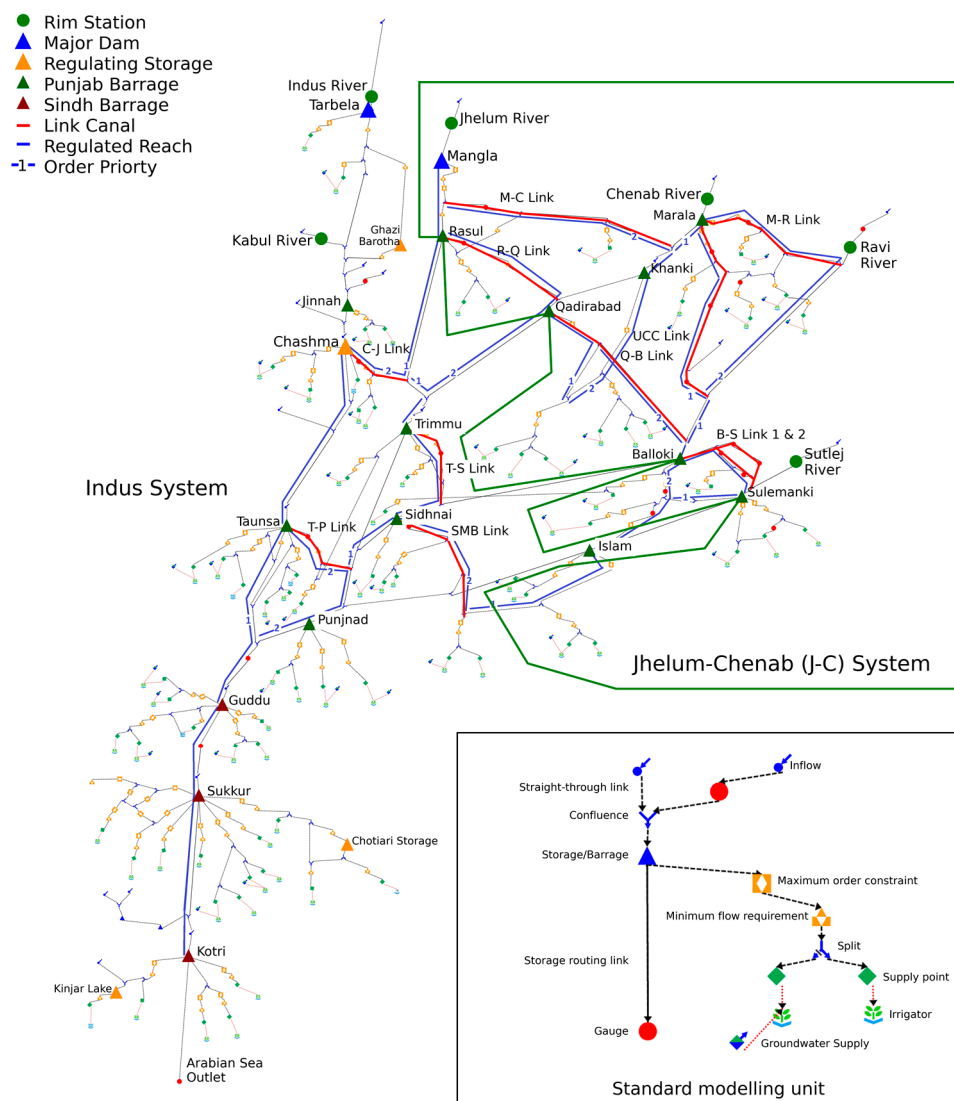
Rim Station
Major Dam
Regulating Storage
Punjab Barrage
Sindh Barrage
Link Canal
Regulated Reach
1 Order Priorty

Indus River
Tarbela
Jhelum River
Mangla
M-C Link
Chenab River
Marala
M-R Link
Kabul River
Ghazi Barotha
Rasul
R-Q Link
Ravi River
Khanki
Jinnah
Qadirabad
Chashma
C-J Link
UCC Link
Q-B Link
Trimmu
B-S Link 1 & 2
T-S Link
Balloki
Sutlej River
Indus System
Sulemanki
Taunsa
T-P Link
Sidhnai
SMB Link
Islam
Punjnad
Jhelum-Chenab (J-C) System
Guddu
Sukkur
Chotiari Storage
Kotri
Kinjar Lake
Arabian Sea Outlet

Straight-through link
Inflow
Confluence
Storage/Barrage
Maximum order constraint
Minimum flow requirement
Split
Storage routing link
Supply point
Irrigator
Gauge
Groundwater Supply
Standard modelling unit